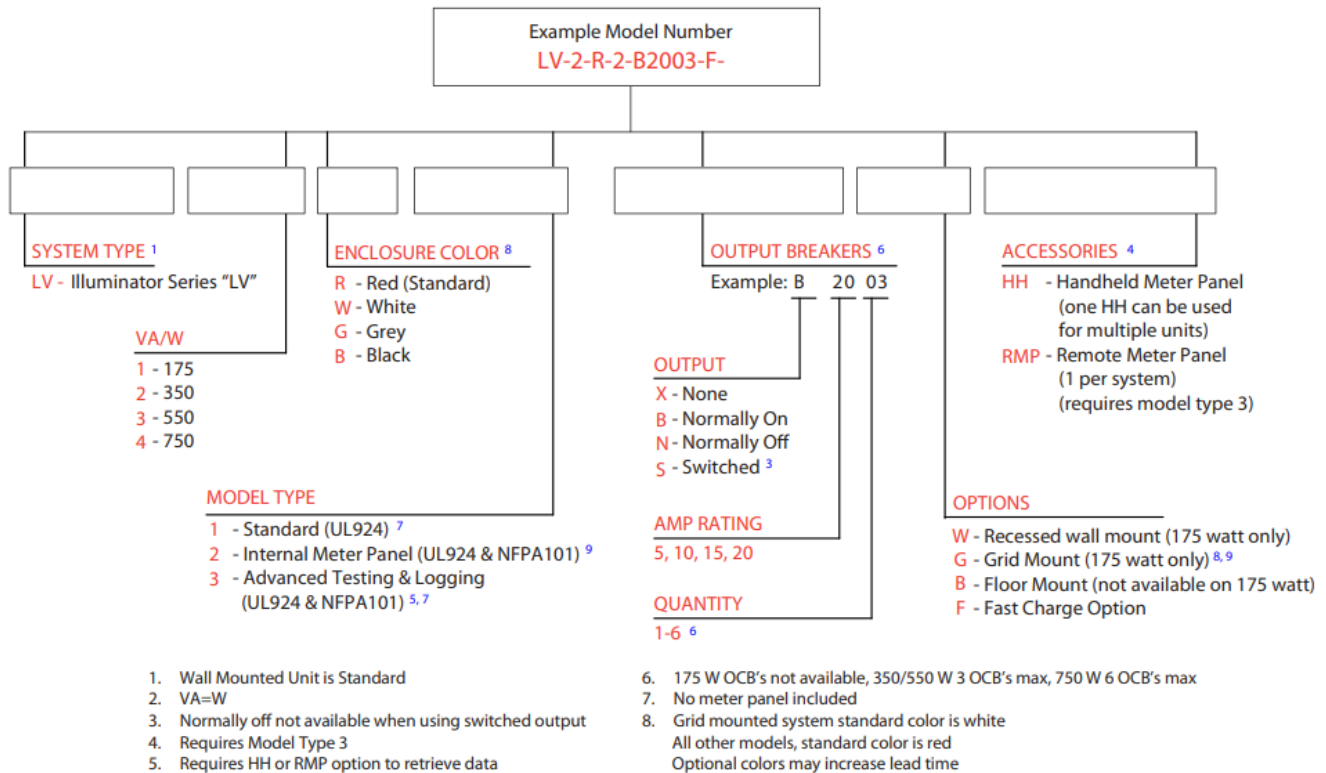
Example Model Number
LV-2-R-2-B2003-F-

SYSTEM TYPE 1
LV - Illuminator Series "LV"

VA/W
1 - 175
2 - 350
3 - 550
4 - 750

ENCLOSURE COLOR 8
R - Red (Standard)
W - White
G - Grey
B - Black

MODEL TYPE
1 - Standard (UL924) 7
2 - Internal Meter Panel (UL924 & NFPA101) 9
3 - Advanced Testing & Logging (UL924 & NFPA101) 5, 7

OUTPUT BREAKERS 6
Example: B 20 03

OUTPUT
X - None
B - Normally On
N - Normally Off
S - Switched 3

AMP RATING
5, 10, 15, 20

QUANTITY
1-6 6

ACCESSORIES 4
HH - Handheld Meter Panel (one HH can be used for multiple units)
RMP - Remote Meter Panel (1 per system) (requires model type 3)

OPTIONS
W - Recessed wall mount (175 watt only)
G - Grid Mount (175 watt only) 8, 9
B - Floor Mount (not available on 175 watt)
F - Fast Charge Option

1. Wall Mounted Unit is Standard
2. VA=W
3. Normally off not available when using switched output
4. Requires Model Type 3
5. Requires HH or RMP option to retrieve data

6. 175 W OCB's not available, 350/550 W 3 OCB's max, 750 W 6 OCB's max
7. No meter panel included
8. Grid mounted system standard color is white
All other models, standard color is red
Optional colors may increase lead time